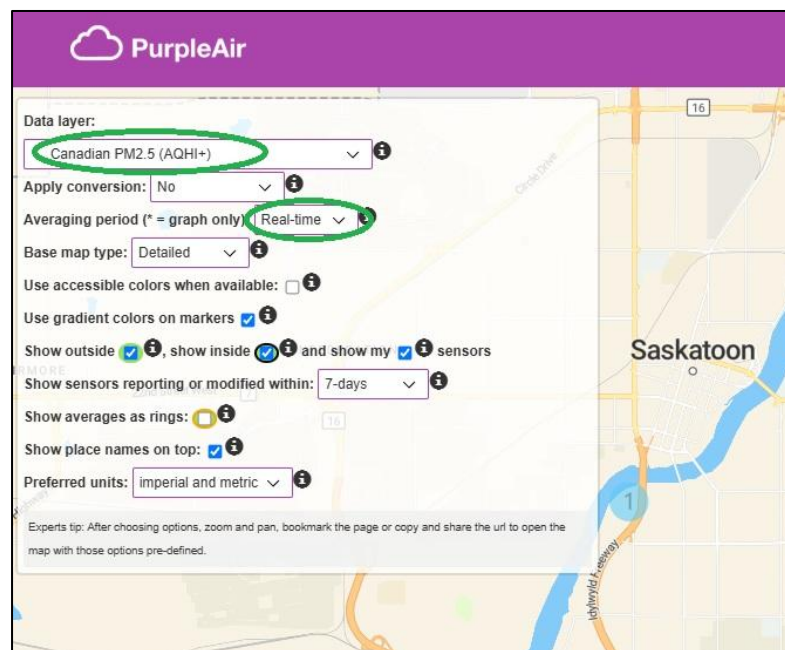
PurpleAir

Data layer:
Canadian PM2.5 (AQHI+)
Apply conversion: No
Averaging period (* = graph only) Real-time
Base map type: Detailed
Use accessible colors when available:
Use gradient colors on markers
Show outside, show inside and show my sensors
Show sensors reporting or modified within: 7-days
Show averages as rings:
Show place names on top:
Preferred units: imperial and metric

Experts tip: After choosing options, zoom and pan, bookmark the page or copy and share the url to open the map with those options pre-defined.

16
Circle Drive
ARMORE
16
Saskatoon
1
Idylwyld Freeway